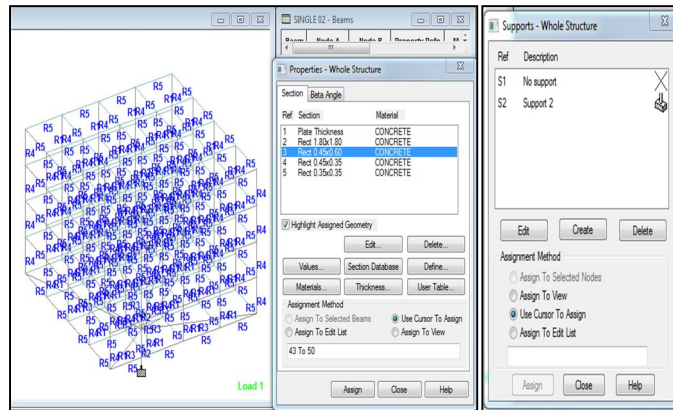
R5 R4 R5 R4 R5 R4 R5 R5 R5 R4 R5 R5 R4 R5 R5 R5 R5 R5 R4 R5 R4 R5 R5 R4 R5 R4 R5 R5 R4 R5 R5 R4 R5 R4 R5 R4 R5 R4 R5 R1 R1 R3 R1 R3 R2 R5 R5 R5

Load 1

SINGLE 02 - Beams
Beam Node A Node B Property Refe M

Properties - Whole Structure

Section | Beta Angle

| Ref | Section | Material |
|---|---|---|
| 1 | Plate Thickness | CONCRETE |
| 2 | Rect 1.80x1.80 | CONCRETE |
| 3 | Rect 0.45x0.60 | CONCRETE |
| 4 | Rect 0.45x0.35 | CONCRETE |
| 5 | Rect 0.35x0.35 | CONCRETE |

Highlight Assigned Geometry

Edit... Delete...

Values... Section Database Define...

Materials... Thickness... User Table...

Assignment Method
Assign To Selected Beams
Use Cursor To Assign
Assign To Edit List
Assign To View

43 To 50

Assign Close Help

Supports - Whole Structure

| Ref | Description |
|---|---|
| S1 | No support |
| S2 | Support 2 |

Edit Create Delete

Assignment Method
Assign To Selected Nodes
Assign To View
Use Cursor To Assign
Assign To Edit List

Assign Close Help